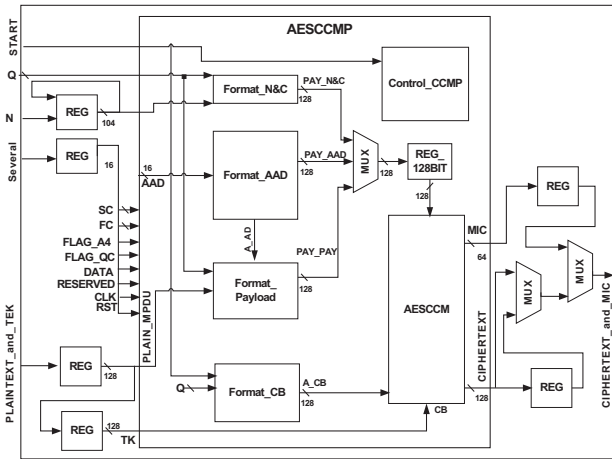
AESCCMP

START

Q

N

Several

REG

104

REG

16

16

AAD

SC

FC

FLAG_A4

FLAG_QC

DATA

RESERVED

CLK

RST

PLAIN_MPDU

PLAINTEXT_and_TEK

REG

128

REG

128

TK

Format_N&C

PAY_N&C

128

Control_CCMP

Format_AAD

PAY_AAD

128

MUX

128

REG_128BIT

128

A_AD

PAY_PAY

Format_Payload

128

AESCCM

MIC

64

CIPHERTEXT

128

CB

Q

Format_CB

A_CB

128

REG

MUX

MUX

REG

CIPHERTEXT_and_MIC